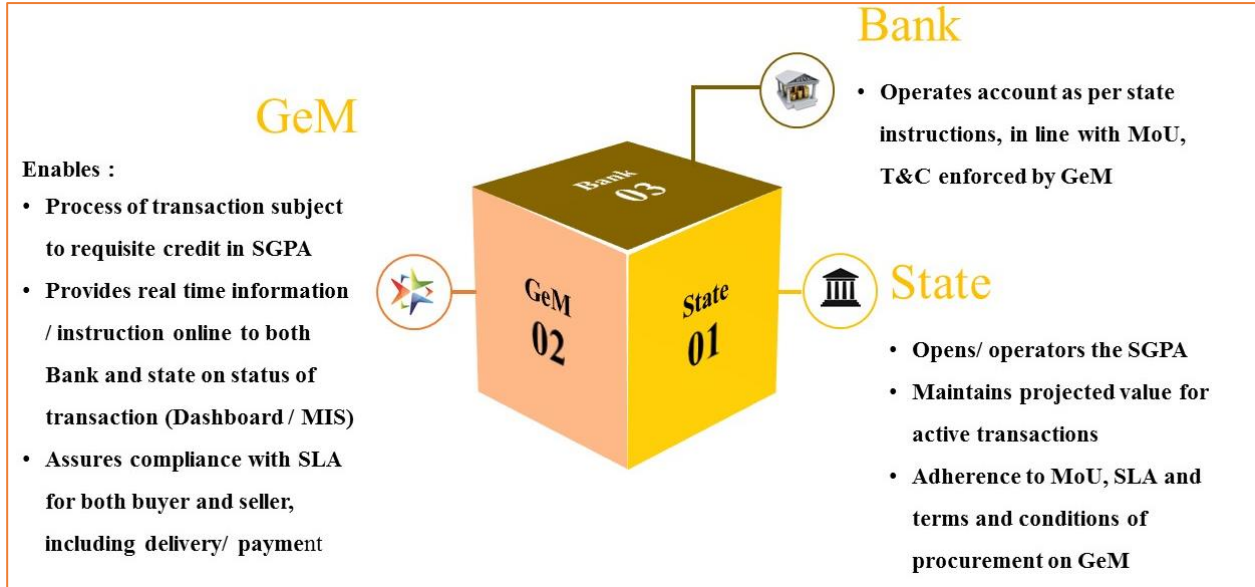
GeM

Enables :

- Process of transaction subject to requisite credit in SGPA
- Provides real time information / instruction online to both Bank and state on status of transaction (Dashboard / MIS)
- Assures compliance with SLA for both buyer and seller, including delivery/ payment

Bank
03

GeM
02

State
01

Bank

- Operates account as per state instructions, in line with MoU, T&C enforced by GeM

State

- Opens/ operators the SGPA
- Maintains projected value for active transactions
- Adherence to MoU, SLA and terms and conditions of procurement on GeM